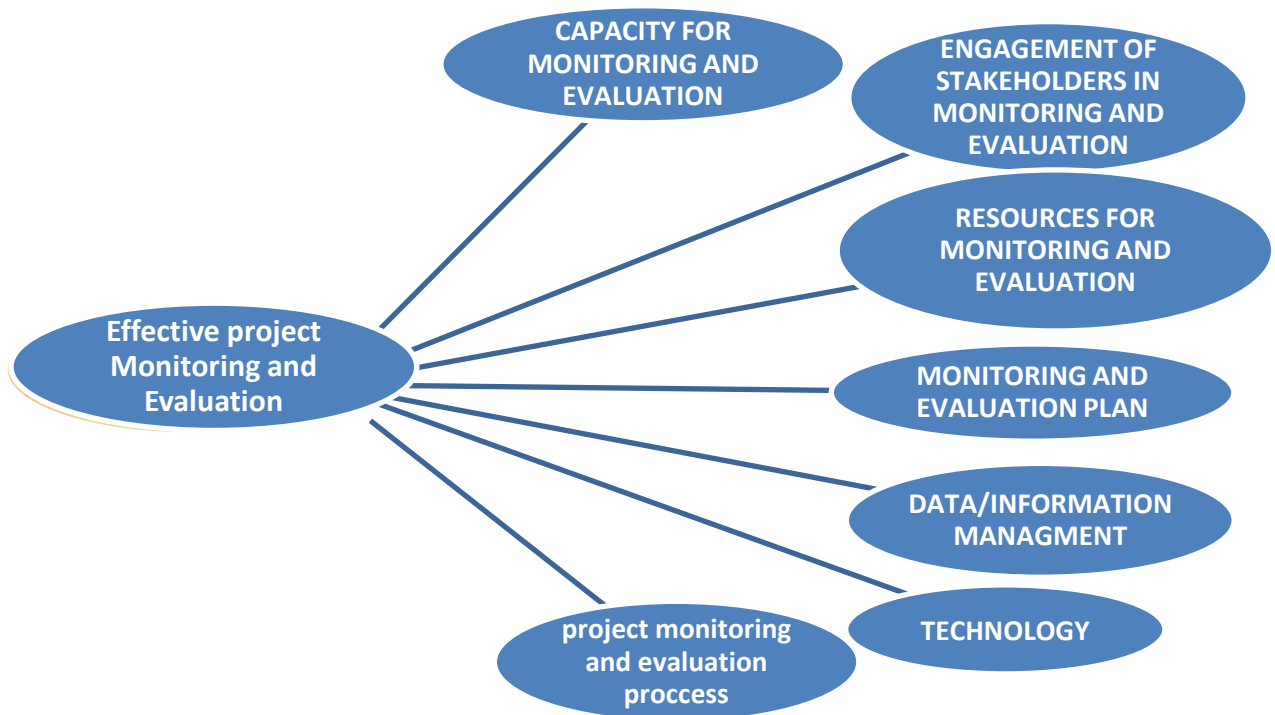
Effective project Monitoring and Evaluation

CAPACITY FOR MONITORING AND EVALUATION

ENGAGEMENT OF STAKEHOLDERS IN MONITORING AND EVALUATION

RESOURCES FOR MONITORING AND EVALUATION

MONITORING AND EVALUATION PLAN

DATA/INFORMATION MANAGMENT

TECHNOLOGY

project monitoring and evaluation proccess